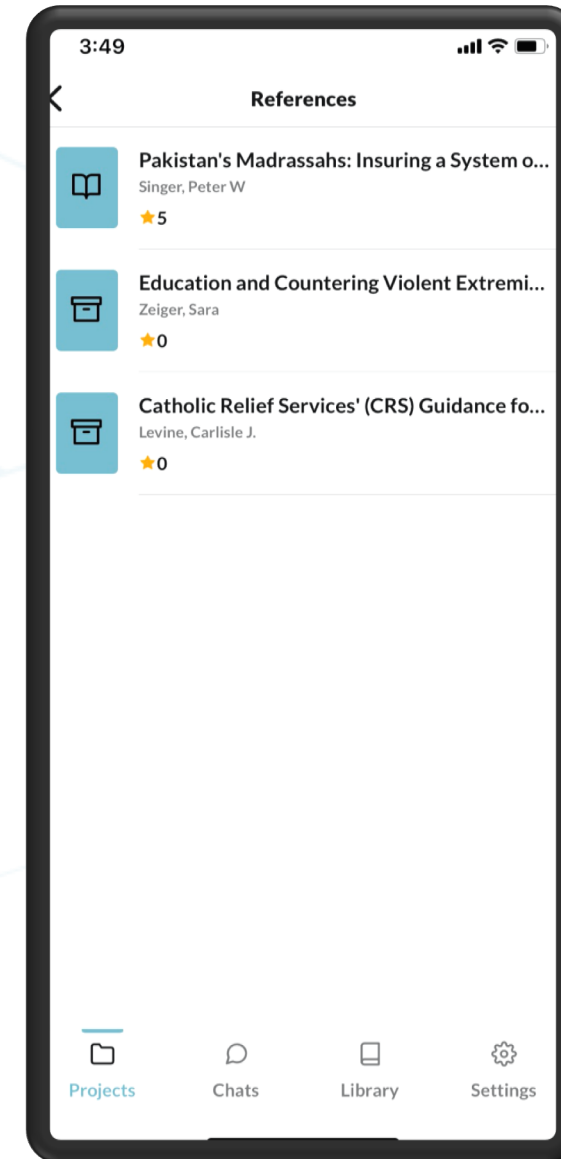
3:49

References

Pakistan's Madrassahs: Insuring a System o...
Singer, Peter W
★5

Education and Countering Violent Extremi...
Zeiger, Sara
★0

Catholic Relief Services' (CRS) Guidance fo...
Levine, Carlisle J.
★0

Projects Chats Library Settings